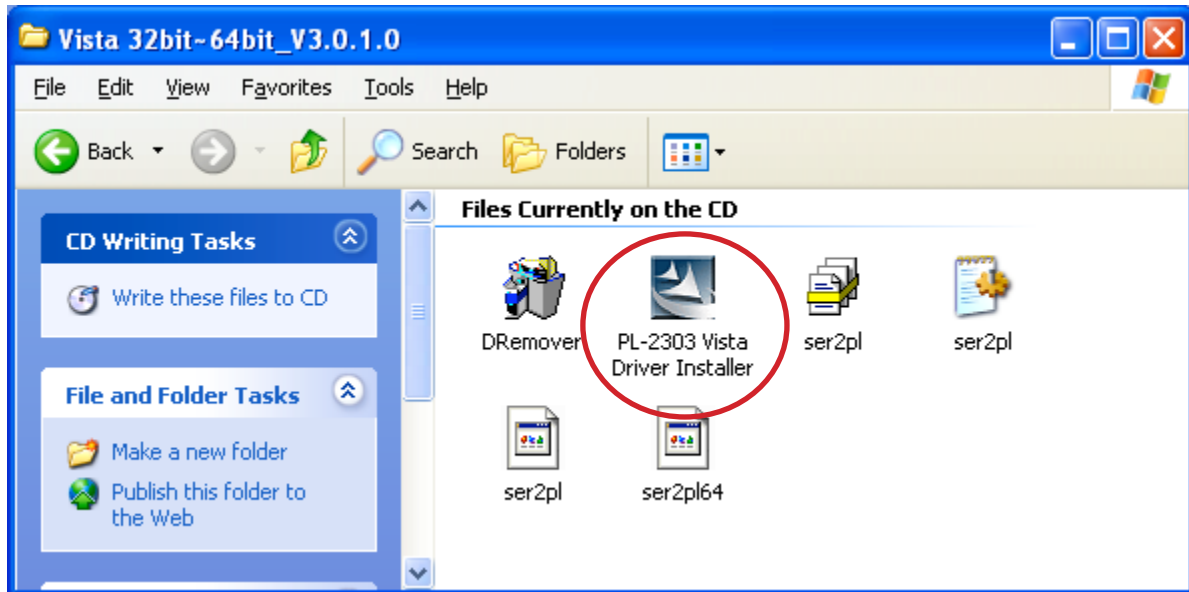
Vista 32bit~64bit_V3.0.1.0

File Edit View Favorites Tools Help

Back Search Folders

CD Writing Tasks

Write these files to CD

File and Folder Tasks

Make a new folder

Publish this folder to the Web

Files Currently on the CD

DRemover

PL-2303 Vista Driver Installer

ser2pl

ser2pl

ser2pl

ser2pl64